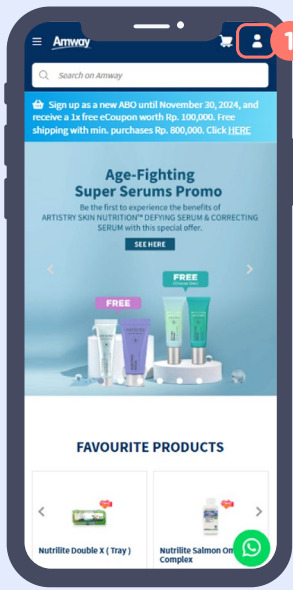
Amway

1

Search on Amway

Sign up as a new ABO until November 30, 2024, and receive a 1x free eCoupon worth Rp. 100,000. Free shipping with min. purchases Rp. 800,000. Click HERE

Age-Fighting Super Serums Promo

Be the first to experience the benefits of ARTISTRY SKIN NUTRITION™ DEFYING SERUM & CORRECTING SERUM with this special offer.

SEE HERE

FREE

FREE

FAVOURITE PRODUCTS

Nutrilite Double X ( Tray )

Nutrilite Salmon Om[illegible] Complex